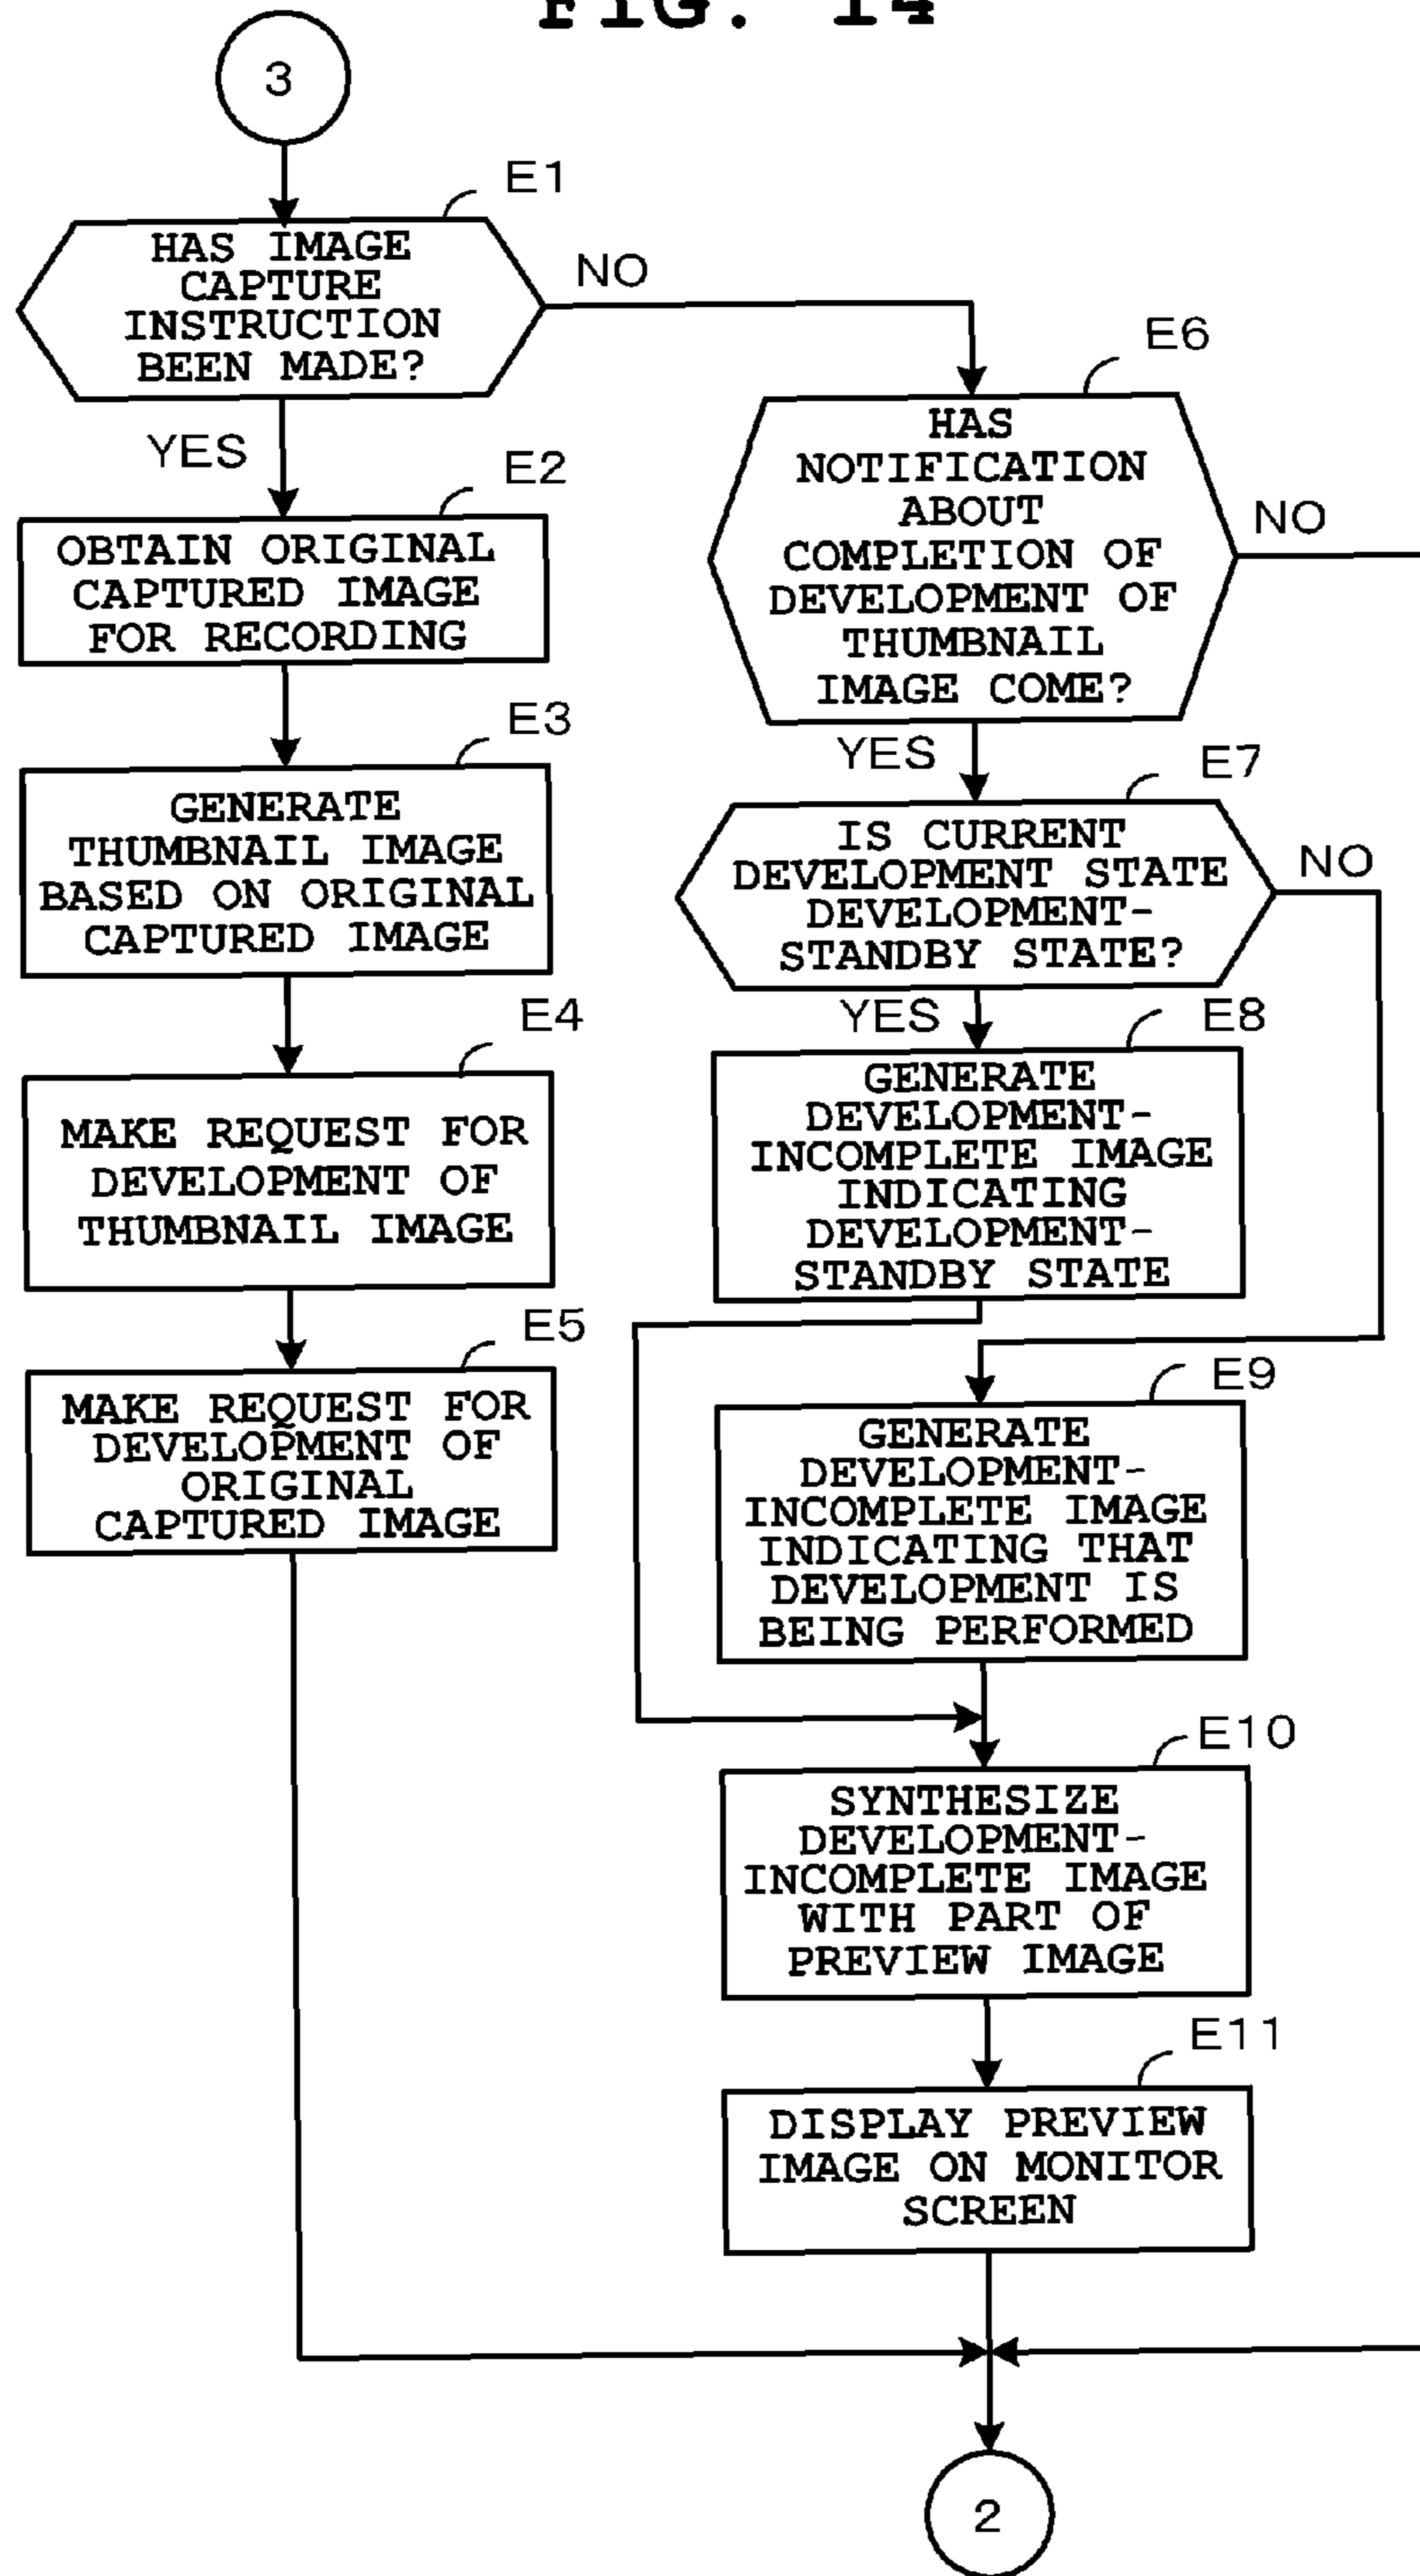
FIG. 14

3

E1
HAS IMAGE CAPTURE INSTRUCTION BEEN MADE?

NO

YES

E2
OBTAIN ORIGINAL CAPTURED IMAGE FOR RECORDING

E3
GENERATE THUMBNAIL IMAGE BASED ON ORIGINAL CAPTURED IMAGE

E4
MAKE REQUEST FOR DEVELOPMENT OF THUMBNAIL IMAGE

E5
MAKE REQUEST FOR DEVELOPMENT OF ORIGINAL CAPTURED IMAGE

E6
HAS NOTIFICATION ABOUT COMPLETION OF DEVELOPMENT OF THUMBNAIL IMAGE COME?

NO

YES

E7
IS CURRENT DEVELOPMENT STATE DEVELOPMENT-STANDBY STATE?

NO

YES

E8
GENERATE DEVELOPMENT-INCOMPLETE IMAGE INDICATING DEVELOPMENT-STANDBY STATE

E9
GENERATE DEVELOPMENT-INCOMPLETE IMAGE INDICATING THAT DEVELOPMENT IS BEING PERFORMED

E10
SYNTHESIZE DEVELOPMENT-INCOMPLETE IMAGE WITH PART OF PREVIEW IMAGE

E11
DISPLAY PREVIEW IMAGE ON MONITOR SCREEN

2